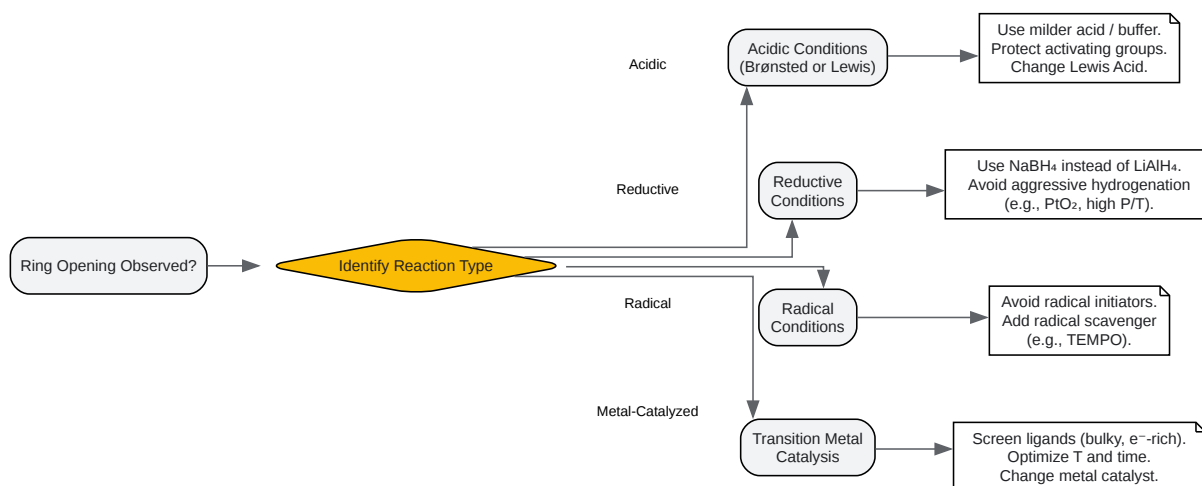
Ring Opening Observed?

Identify Reaction Type

Acidic

Acidic Conditions (Brønsted or Lewis)

Use milder acid / buffer. Protect activating groups. Change Lewis Acid.

Reductive

Reductive Conditions

Use $NaBH_4$ instead of $LiAlH_4$. Avoid aggressive hydrogenation (e.g., $PtO_2$, high P/T).

Radical

Radical Conditions

Avoid radical initiators. Add radical scavenger (e.g., TEMPO).

Metal-Catalyzed

Transition Metal Catalysis

Screen ligands (bulky, $e^-$-rich). Optimize T and time. Change metal catalyst.